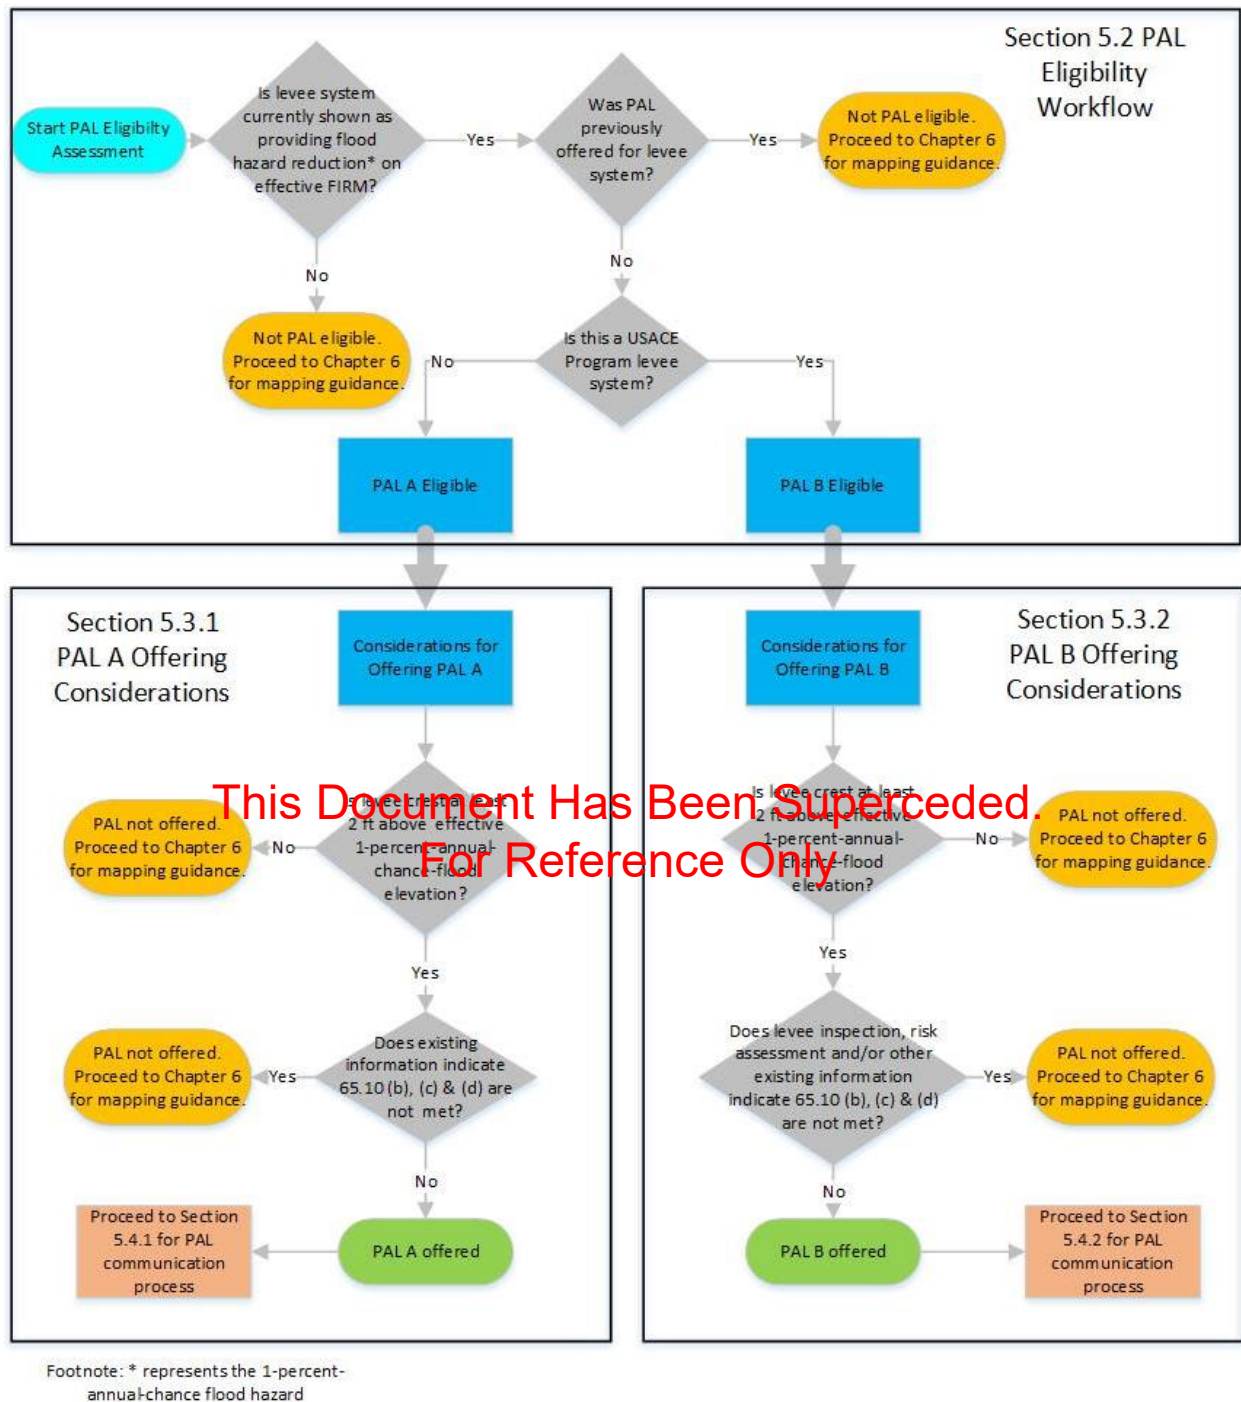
Section 5.2 PAL Eligibility Workflow

Start PAL Eligibilty Assessment

Is levee system currently shown as providing flood hazard reduction* on effective FIRM?

Yes

Was PAL previously offered for levee system?

Yes

Not PAL eligible. Proceed to Chapter 6 for mapping guidance.

No

No

Not PAL eligible. Proceed to Chapter 6 for mapping guidance.

No

Is this a USACE Program levee system?

Yes

PAL A Eligible

PAL B Eligible

Section 5.3.1 PAL A Offering Considerations

Considerations for Offering PAL A

Considerations for Offering PAL B

Section 5.3.2 PAL B Offering Considerations

This Document Has Been Superceded.
For Reference Only

PAL not offered. Proceed to Chapter 6 for mapping guidance.

No

Is levee crest at least 2 ft above effective 1-percent-annual-chance-flood elevation?

Is levee crest at least 2 ft above effective 1-percent-annual-chance-flood elevation?

No

PAL not offered. Proceed to Chapter 6 for mapping guidance.

Yes

Yes

PAL not offered. Proceed to Chapter 6 for mapping guidance.

Yes

Does existing information indicate 65.10 (b), (c) & (d) are not met?

Does levee inspection, risk assessment and/or other existing information indicate 65.10 (b), (c) & (d) are not met?

Yes

PAL not offered. Proceed to Chapter 6 for mapping guidance.

No

No

Proceed to Section 5.4.1 for PAL communication process

PAL A offered

PAL B offered

Proceed to Section 5.4.2 for PAL communication process

Footnote: * represents the 1-percent-annual-chance flood hazard